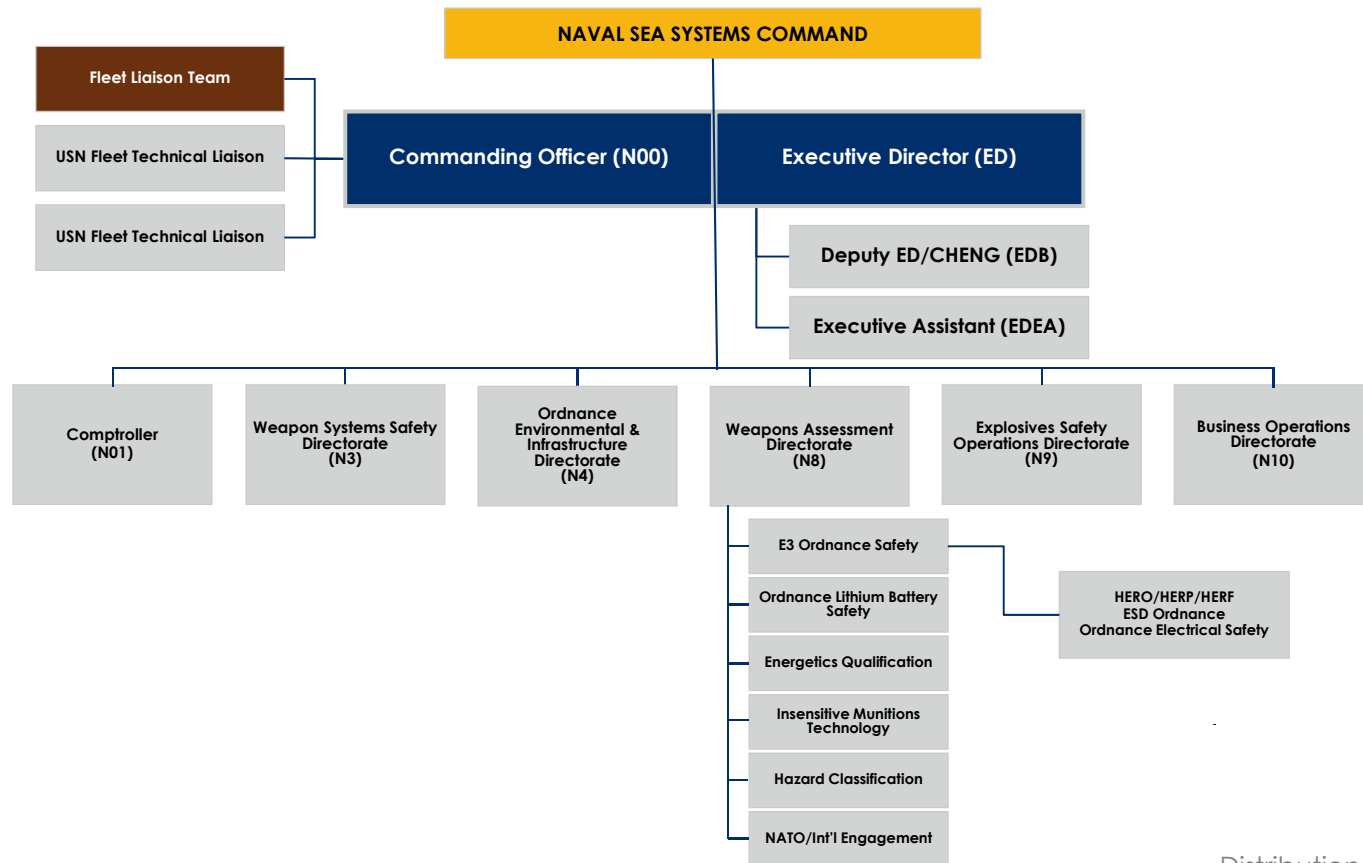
NAVAL SEA SYSTEMS COMMAND

Fleet Liaison Team

USN Fleet Technical Liaison

USN Fleet Technical Liaison

Commanding Officer (N00)

Executive Director (ED)

Deputy ED/CHENG (EDB)

Executive Assistant (EDEA)

Comptroller (N01)

Weapon Systems Safety Directorate (N3)

Ordnance Environmental & Infrastructure Directorate (N4)

Weapons Assessment Directorate (N8)

Explosives Safety Operations Directorate (N9)

Business Operations Directorate (N10)

E3 Ordnance Safety

HERO/HERP/HERF
ESD Ordnance
Ordnance Electrical Safety

Ordnance Lithium Battery Safety

Energetics Qualification

Insensitive Munitions Technology

Hazard Classification

NATO/Int'l Engagement

Distribution